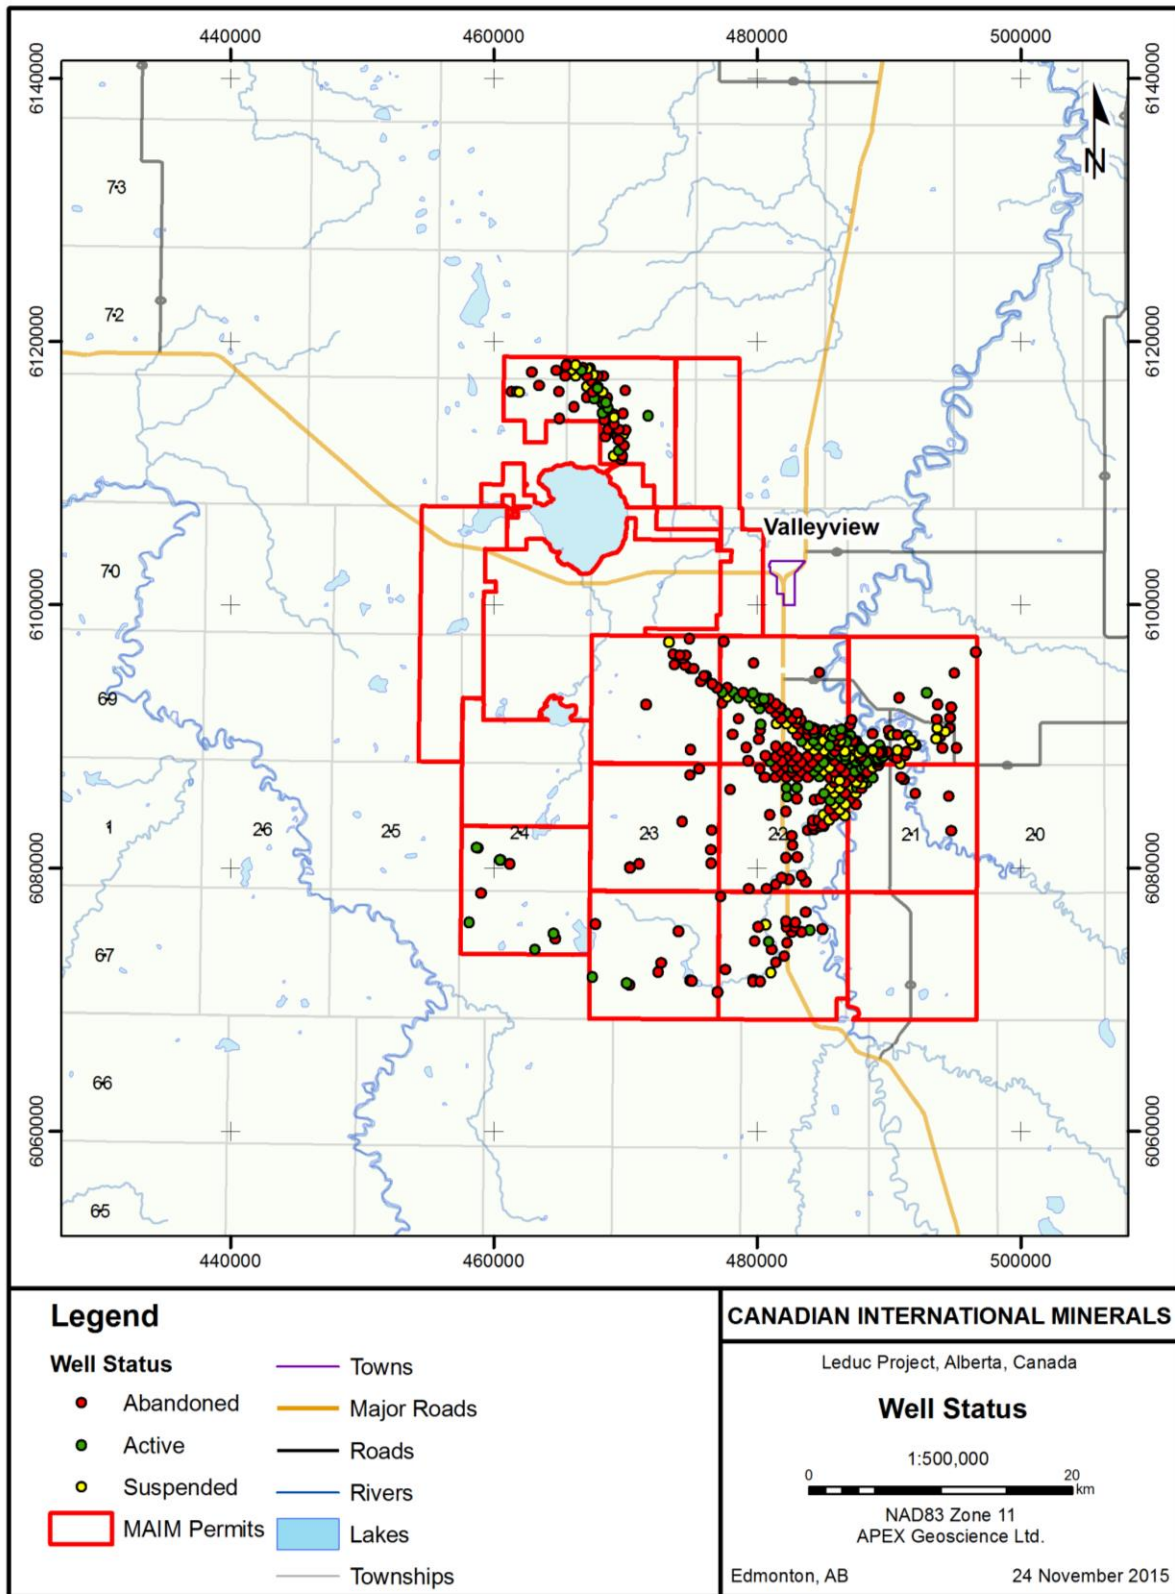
440000
460000
480000
500000

6140000
6120000
6100000
6080000
6060000

6140000
6120000
6100000
6080000
6060000

N

73
72
70
69
67
66
65

Valleyview

1
26
25
24
23
22
21
20

440000
460000
480000
500000

Legend

Well Status
Abandoned
Active
Suspended
MAIM Permits

Towns
Major Roads
Roads
Rivers
Lakes
Townships

CANADIAN INTERNATIONAL MINERALS

Leduc Project, Alberta, Canada

Well Status

1:500,000

0
20 km

NAD83 Zone 11
APEX Geoscience Ltd.

Edmonton, AB
24 November 2015